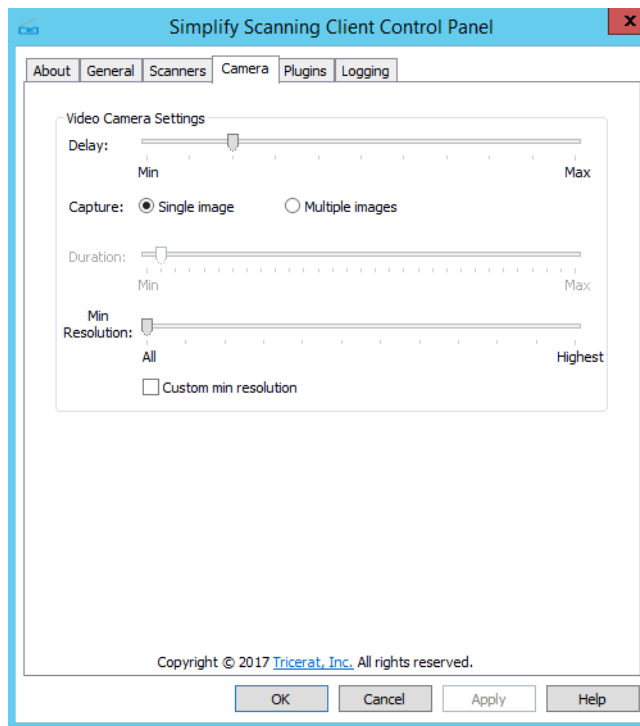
Simplify Scanning Client Control Panel

x

About | General | Scanners | Camera | Plugins | Logging

Video Camera Settings

Delay:

Min

Max

Capture: Single image Multiple images

Duration:

Min

Max

Min Resolution:

All

Highest

Custom min resolution

Copyright © 2017 Tricerat, Inc. All rights reserved.

OK Cancel Apply Help